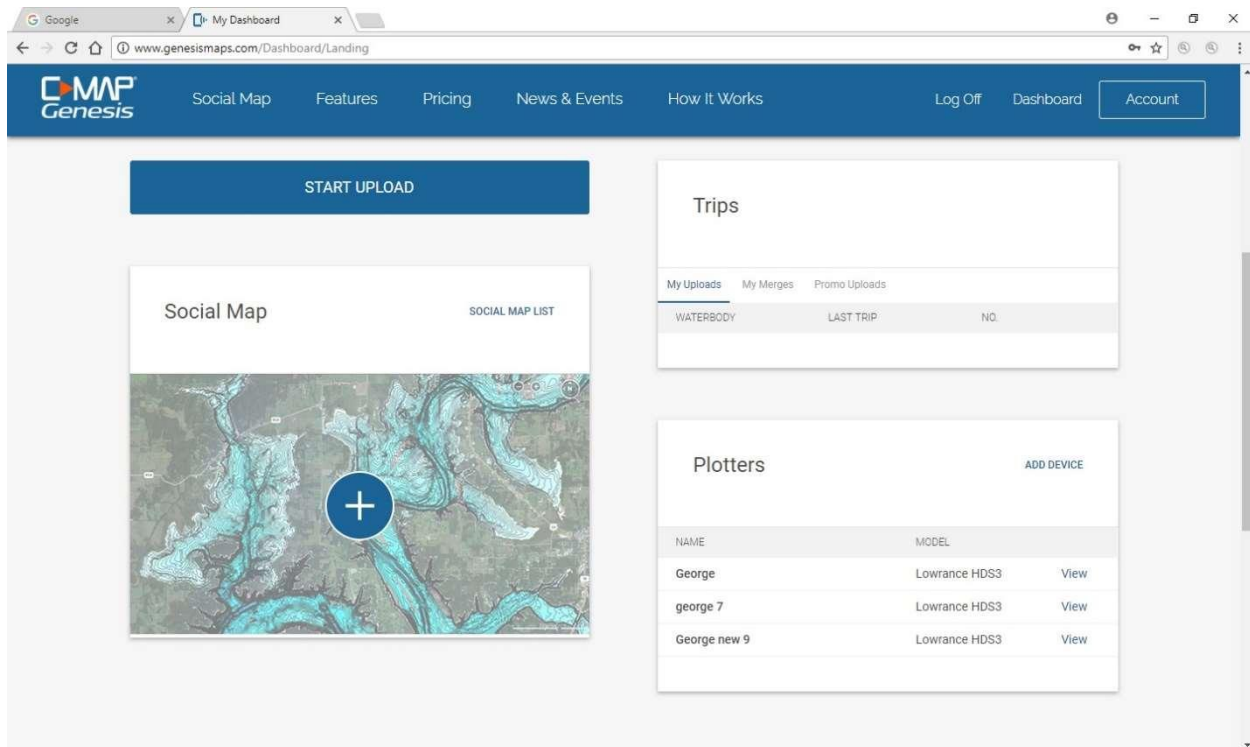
G Google
My Dashboard
www.genesismaps.com/Dashboard/Landing

C-MAP Genesis
Social Map
Features
Pricing
News & Events
How It Works
Log Off
Dashboard
Account

START UPLOAD

Trips

My Uploads
My Merges
Promo Uploads

| WATERBODY | LAST TRIP | NO. |
|---|---|---|

Social Map
SOCIAL MAP LIST

+

Plotters
ADD DEVICE

| NAME | MODEL | |
|---|---|---|
| George | Lowrance HDS3 | View |
| george 7 | Lowrance HDS3 | View |
| George new 9 | Lowrance HDS3 | View |